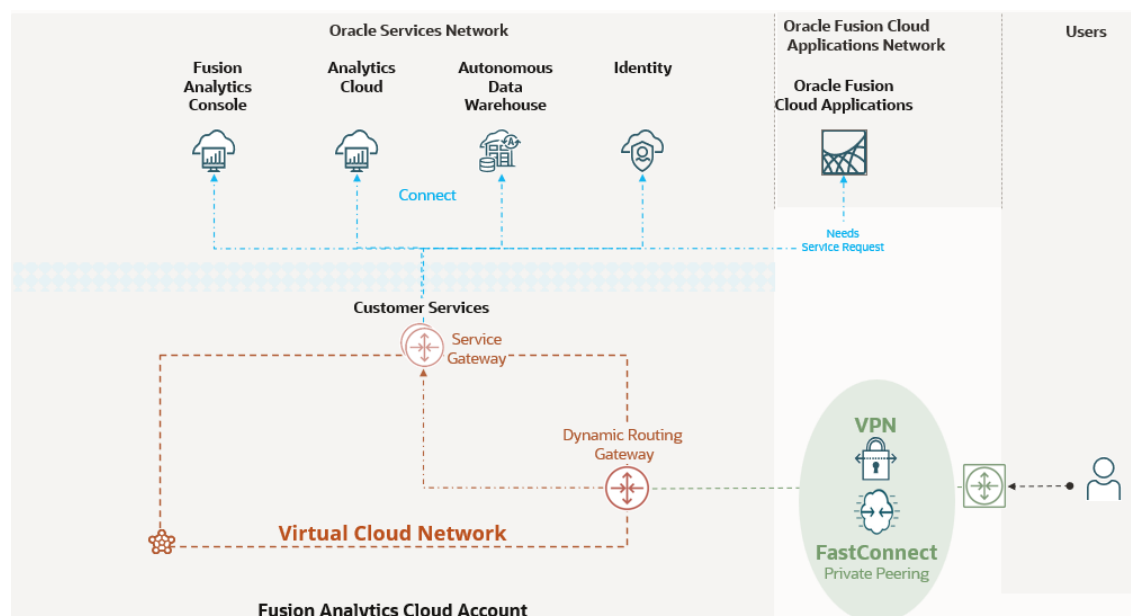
Oracle Services Network

Oracle Fusion Cloud Applications Network

Users

Fusion Analytics Console

Analytics Cloud

Autonomous Data Warehouse

Identity

Oracle Fusion Cloud Applications

Connect

Needs Service Request

Customer Services

Service Gateway

Dynamic Routing Gateway

VPN

Virtual Cloud Network

FastConnect
Private Peering

Fusion Analytics Cloud Account